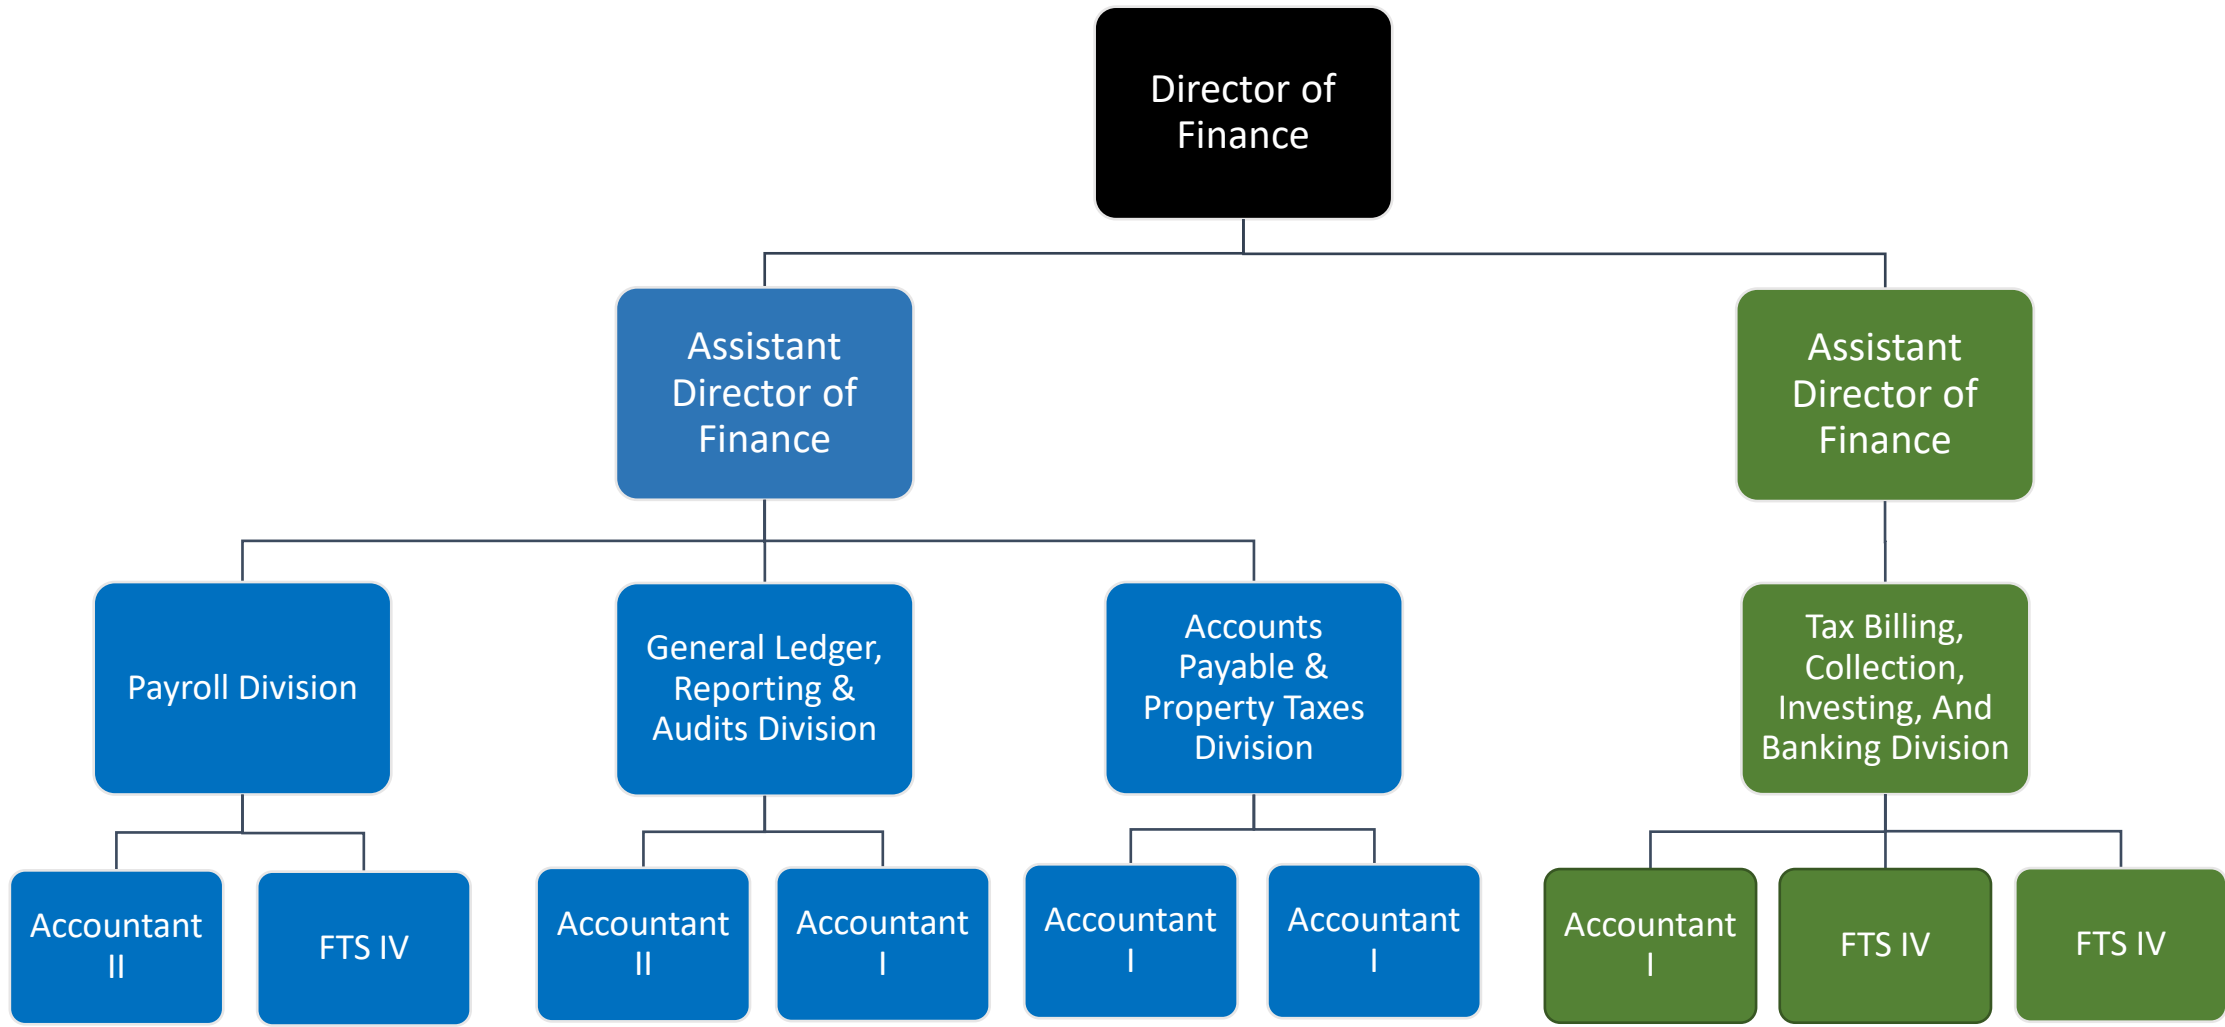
Director of Finance

Assistant Director of Finance

Assistant Director of Finance

Payroll Division

General Ledger, Reporting & Audits Division

Accounts Payable & Property Taxes Division

Tax Billing, Collection, Investing, And Banking Division

Accountant II

FTS IV

Accountant II

Accountant I

Accountant I

Accountant I

Accountant I

FTS IV

FTS IV